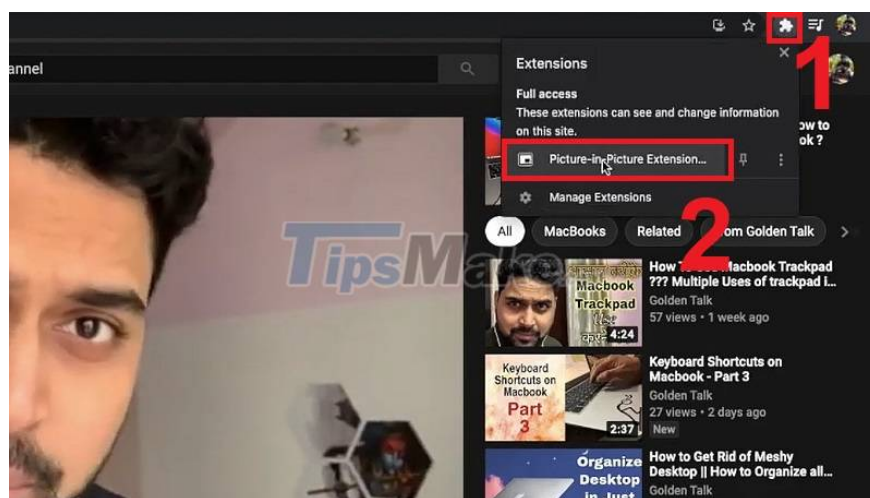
annel

Extensions

Full access
These extensions can see and change information on this site.

Picture-in-Picture Extension...

Manage Extensions

1

2

ow to ok ?

All MacBooks Related om Golden Talk

TipsMake

Macbook Trackpad 4:24

How To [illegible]acbook Trackpad ??? Multiple Uses of trackpad i...
Golden Talk
57 views • 1 week ago

Keyboard Shortcuts on Macbook Part 3 2:37

Keyboard Shortcuts on Macbook - Part 3
Golden Talk
27 views • 2 days ago
New

Organize Desktop in Just

How to Get Rid of Meshy Desktop || How to Organize all...
Golden Talk